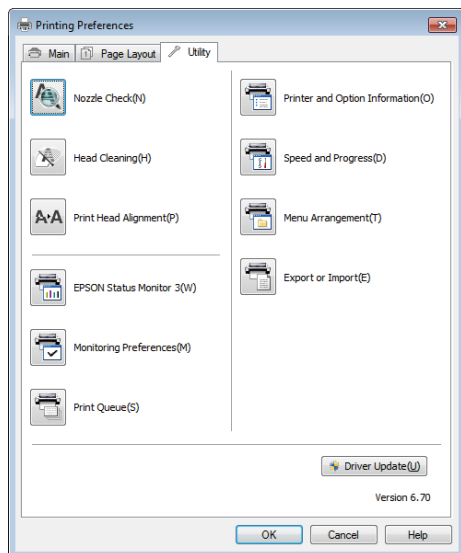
Printing Preferences

Main
Page Layout
Utility

Nozzle Check(N)

Head Cleaning(H)

Print Head Alignment(P)

EPSON Status Monitor 3(W)

Monitoring Preferences(M)

Print Queue(S)

Printer and Option Information(O)

Speed and Progress(D)

Menu Arrangement(T)

Export or Import(E)

Driver Update(U)

Version 6.70

OK
Cancel
Help